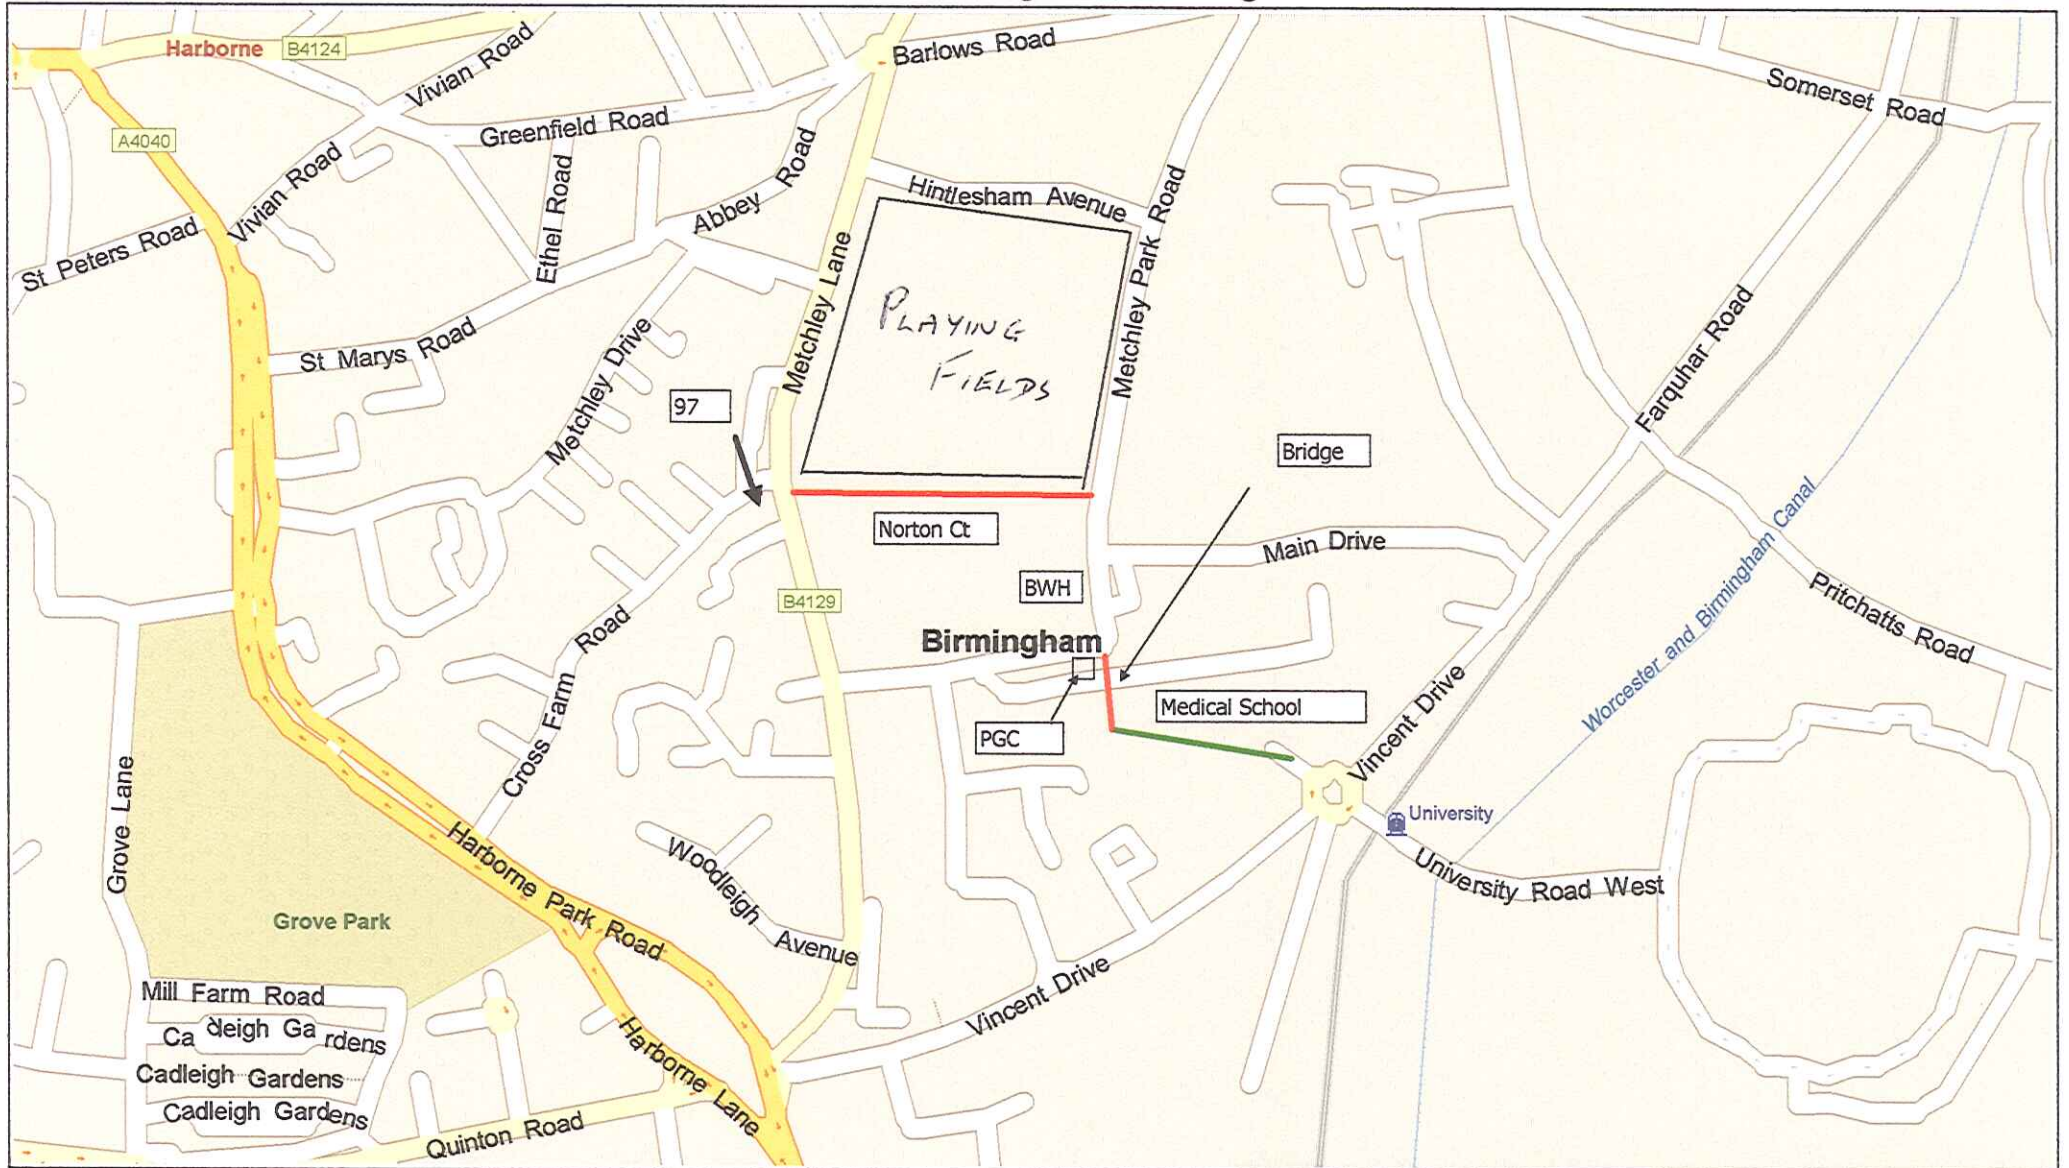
Harborne
B4124
Barlows Road
Vivian Road
Somerset Road
Greenfield Road
A4040
Vivian Road
Ethel Road
Abbey Road
Hintlesham Avenue
Metchley Park Road
St Peters Road
PLAYING FIELDS
Metchley Lane
St Marys Road
Metchley Drive
Farquhar Road
97
Bridge
Norton Ct
Main Drive
Worcester and Birmingham Canal
BWH
B4129
Pritchatts Road
Cross Farm Road
Birmingham
Medical School
PGC
Vincent Drive
University
Grove Lane
Woodleigh Avenue
University Road West
Harborne Park Road
Grove Park
Mill Farm Road
Cadleigh Gardens
Cadleigh Gardens
Cadleigh Gardens
Vincent Drive
Harborne Lane
Quinton Road